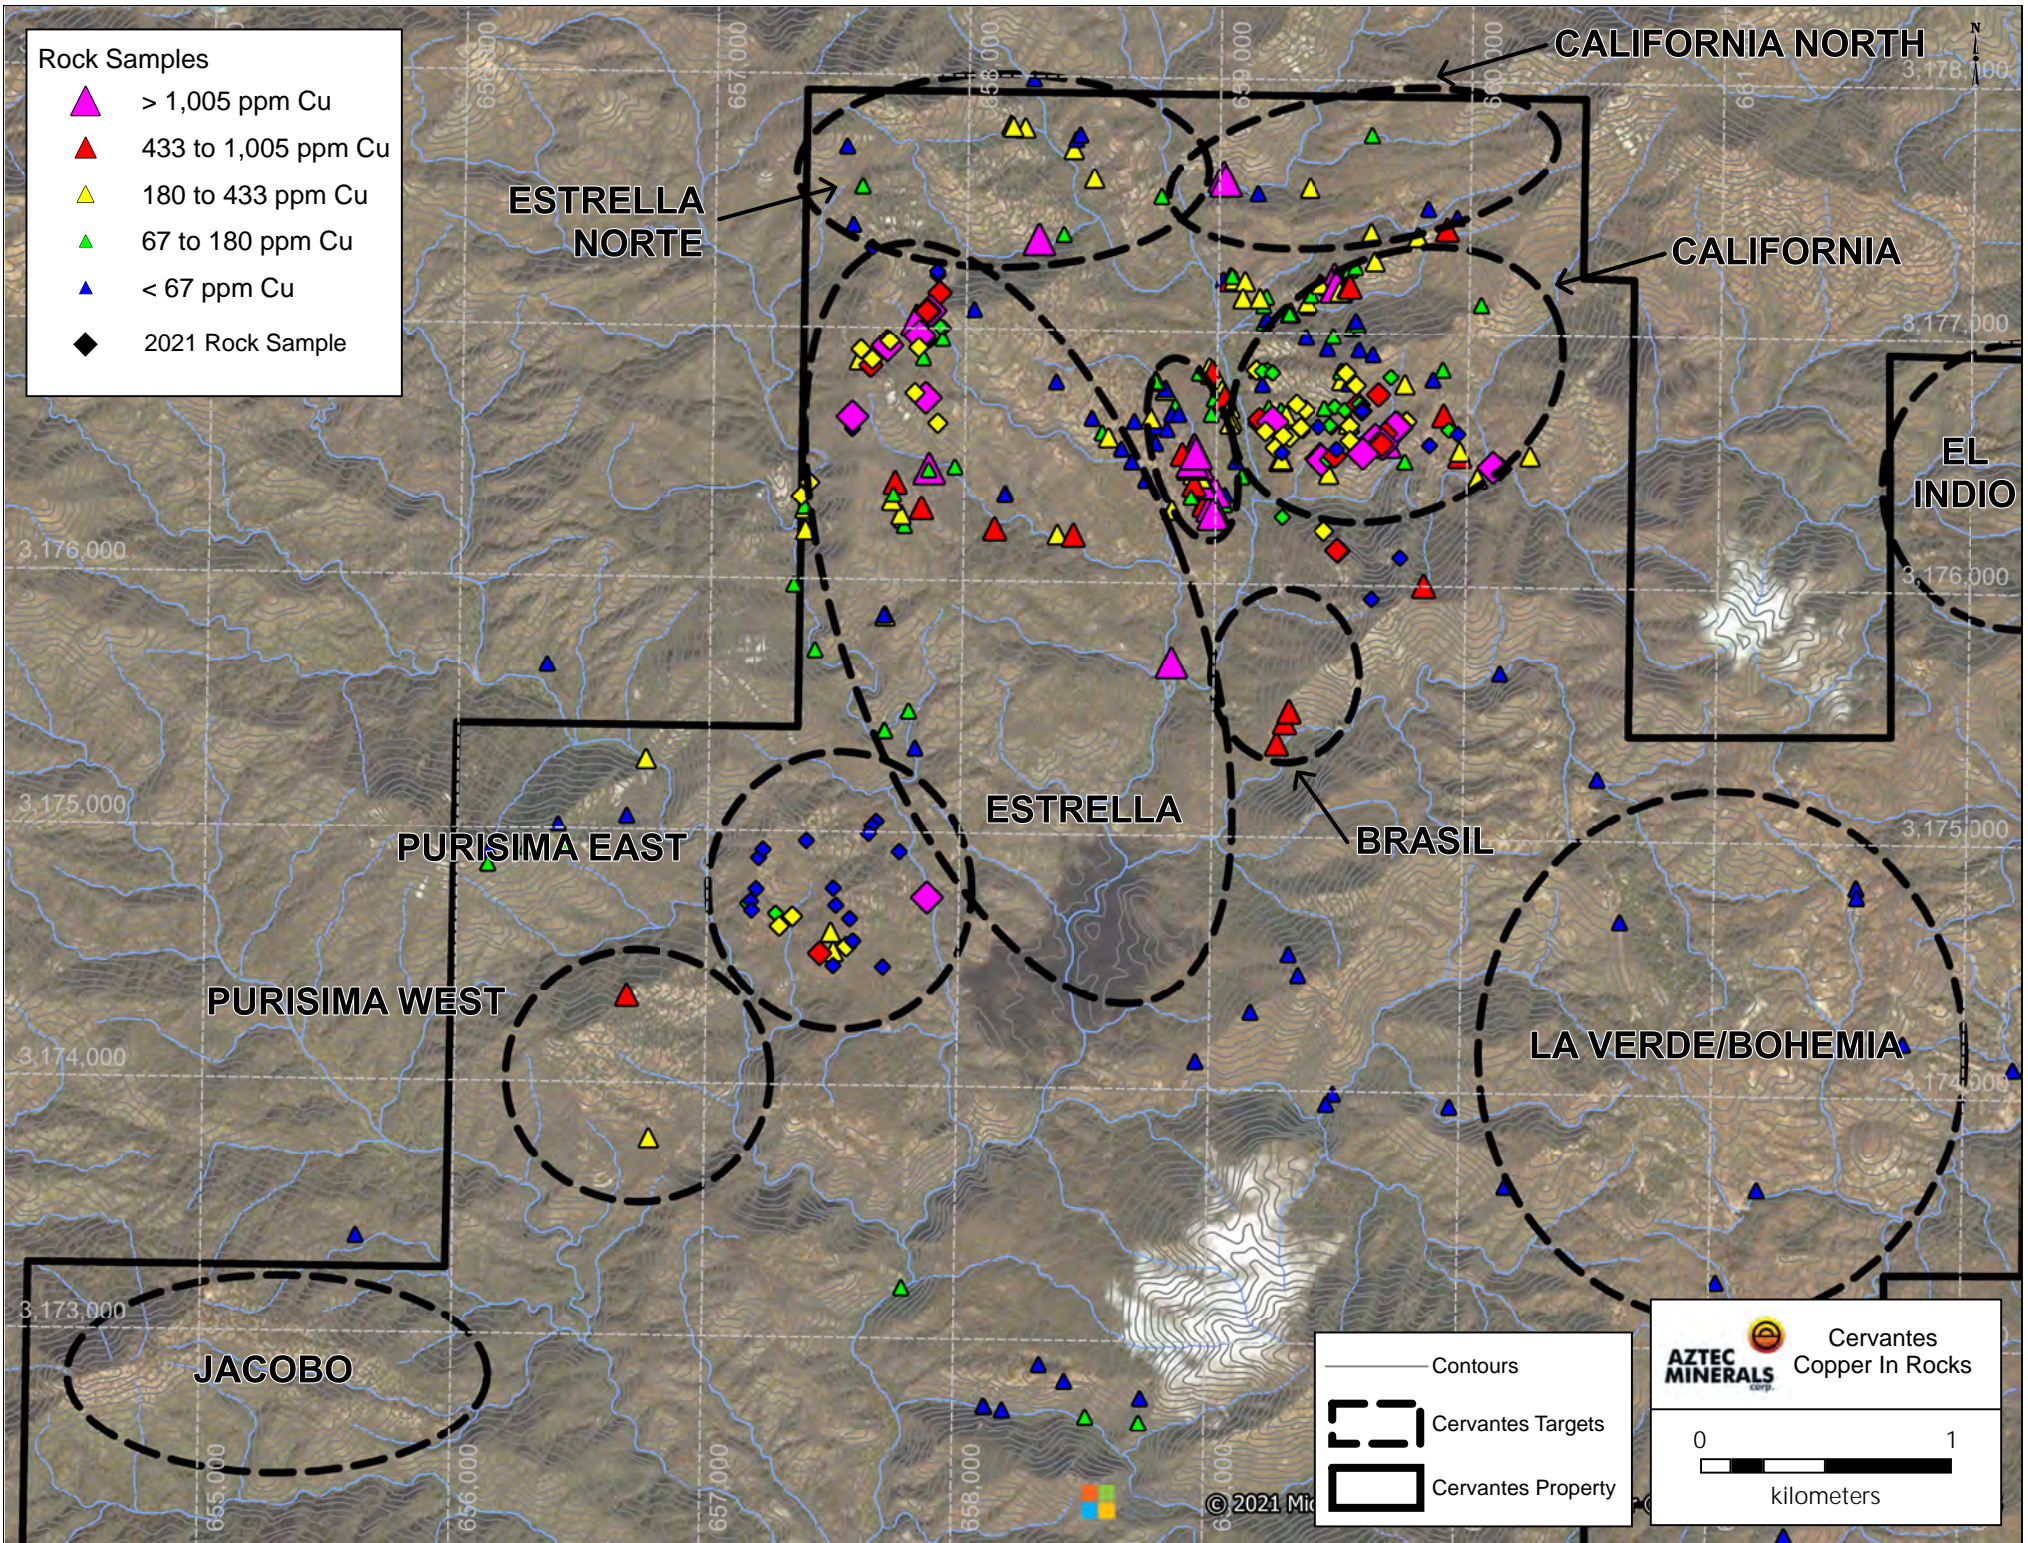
Rock Samples
> 1,005 ppm Cu
433 to 1,005 ppm Cu
180 to 433 ppm Cu
67 to 180 ppm Cu
< 67 ppm Cu
2021 Rock Sample

CALIFORNIA NORTH
N
3,178,000
656,000
657,000
658,000
659,000
660,000
661
ESTRELLA NORTE
CALIFORNIA
3,177,000
EL INDIO
3,176,000
3,176,000
3,175,000
PURISIMA EAST
ESTRELLA
BRASIL
3,175,000
PURISIMA WEST
3,174,000
LA VERDE/BOHEMIA
3,174,000
3,173,000
JACOBO
655,000
656,000
657,000
658,000
659,000
© 2021 Mic

Contours
Cervantes Targets
Cervantes Property

AZTEC MINERALS corp.
Cervantes Copper In Rocks
0
1
kilometers